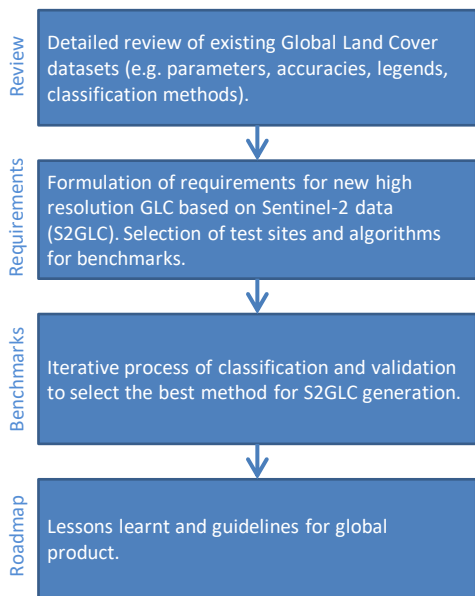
Review

Detailed review of existing Global Land Cover datasets (e.g. parameters, accuracies, legends, classification methods).

Requirements

Formulation of requirements for new high resolution GLC based on Sentinel-2 data (S2GLC). Selection of test sites and algorithms for benchmarks.

Benchmarks

Iterative process of classification and validation to select the best method for S2GLC generation.

Roadmap

Lessons learnt and guidelines for global product.